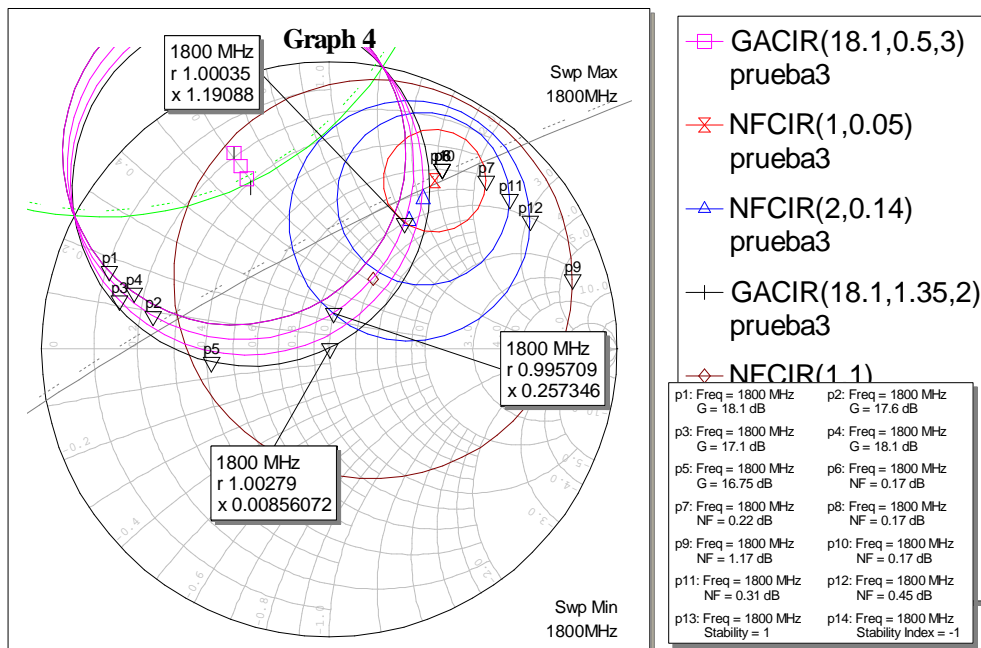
Graph 4

1800 MHz
r 1.00035
x 1.19088

Swp Max
1800MHz

p8
p10
p7
p11
p12
p9
p1
p4
p3
p2
p5

1800 MHz
r 0.995709
x 0.257346

1800 MHz
r 1.00279
x 0.00856072

Swp Min
1800MHz

GACIR(18.1,0.5,3)
prueba3
NFCIR(1,0.05)
prueba3
NFCIR(2,0.14)
prueba3
GACIR(18.1,1.35,2)
prueba3
NFCIR(1,1)

p1: Freq = 1800 MHz
G = 18.1 dB
p2: Freq = 1800 MHz
G = 17.6 dB
p3: Freq = 1800 MHz
G = 17.1 dB
p4: Freq = 1800 MHz
G = 18.1 dB
p5: Freq = 1800 MHz
G = 16.75 dB
p6: Freq = 1800 MHz
NF = 0.17 dB
p7: Freq = 1800 MHz
NF = 0.22 dB
p8: Freq = 1800 MHz
NF = 0.17 dB
p9: Freq = 1800 MHz
NF = 1.17 dB
p10: Freq = 1800 MHz
NF = 0.17 dB
p11: Freq = 1800 MHz
NF = 0.31 dB
p12: Freq = 1800 MHz
NF = 0.45 dB
p13: Freq = 1800 MHz
Stability = 1
p14: Freq = 1800 MHz
Stability Index = -1